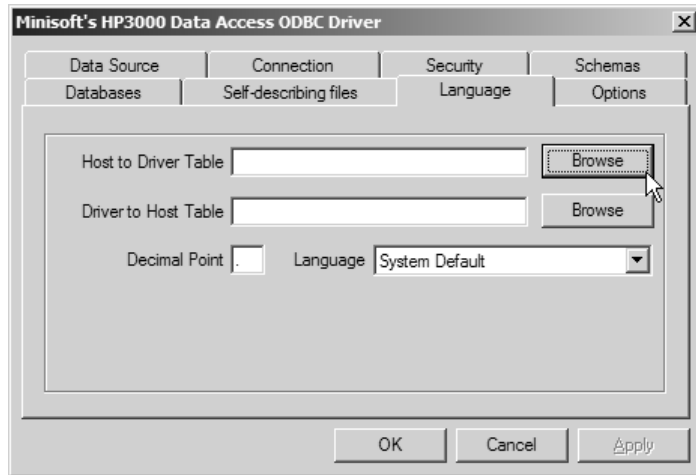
Minisoft's HP3000 Data Access ODBC Driver

Data Source
Connection
Security
Schemas
Databases
Self-describing files
Language
Options

Host to Driver Table
Browse
Driver to Host Table
Browse
Decimal Point .
Language System Default

OK
Cancel
Apply